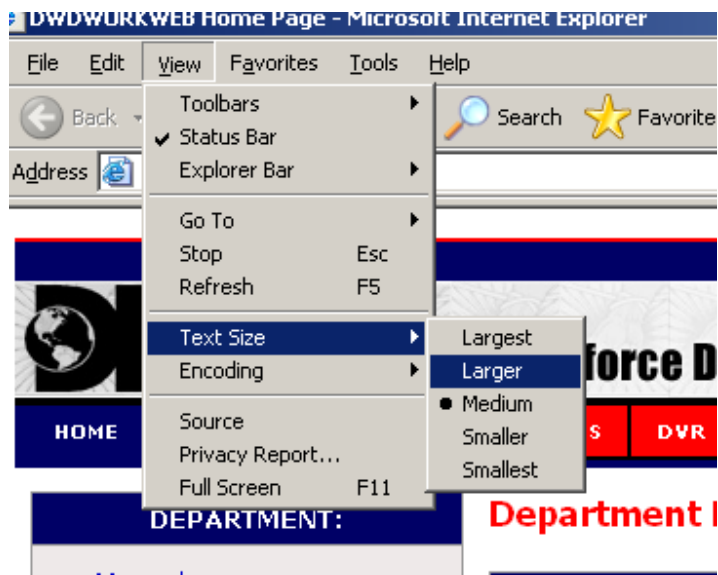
DWDWORKWEB Home Page - Microsoft Internet Explorer

File Edit View Favorites Tools Help

Back Search Favorite

Address

Toolbars
Status Bar
Explorer Bar

Go To
Stop Esc
Refresh F5

Text Size
Encoding

Source
Privacy Report...
Full Screen F11

Largest
Larger
Medium
Smaller
Smallest

force D

HOME S DVR

DEPARTMENT:

Department